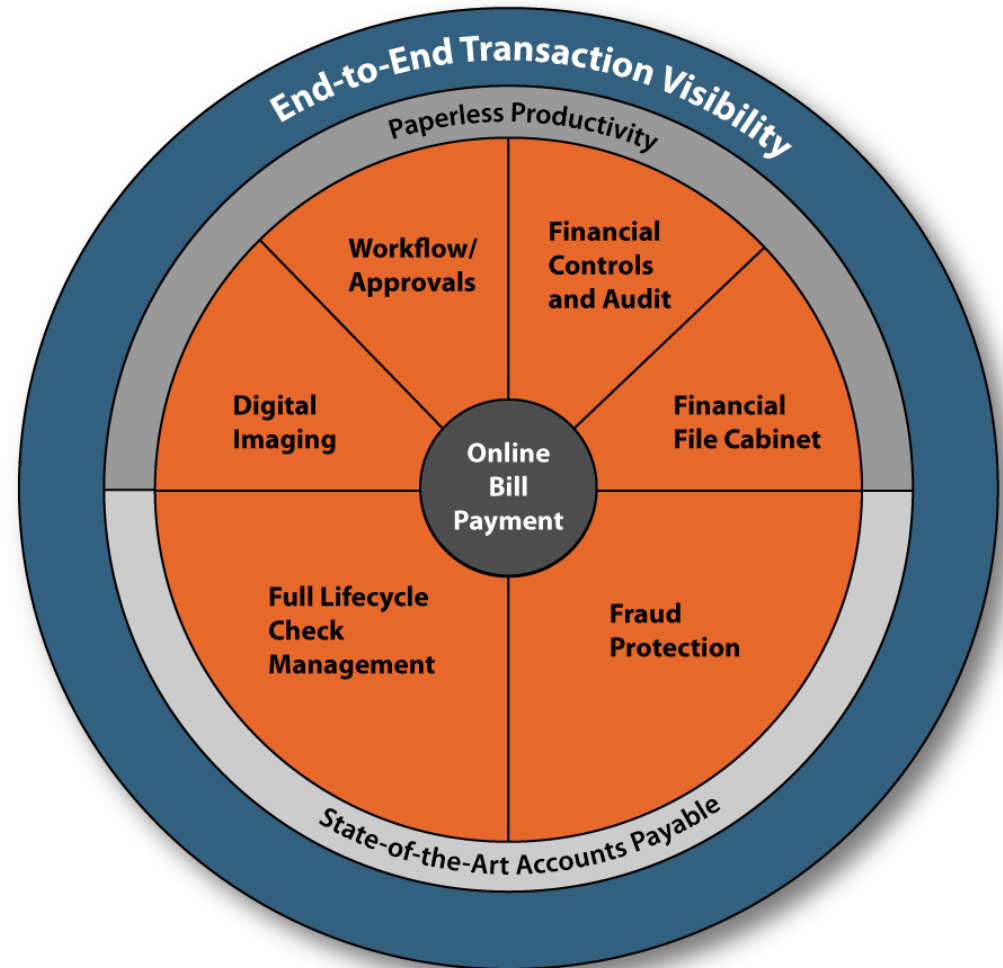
End-to-End Transaction Visibility

Paperless Productivity

Workflow/ Approvals

Financial Controls and Audit

Digital Imaging

Financial File Cabinet

Online Bill Payment

Full Lifecycle Check Management

Fraud Protection

State-of-the-Art Accounts Payable